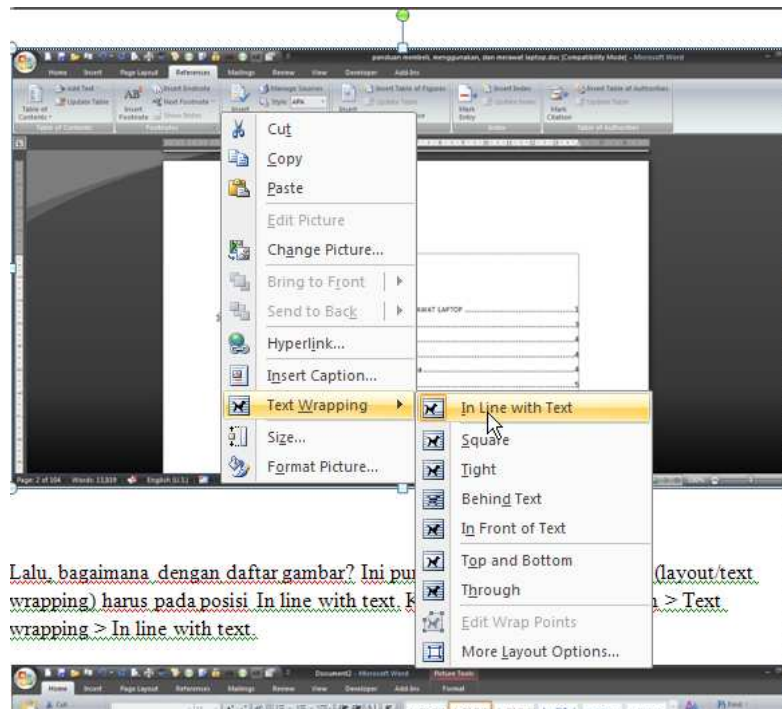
Cut
Copy
Paste
Edit Picture
Change Picture...
Bring to Front
Send to Back
Hyperlink...
Insert Caption...
Text Wrapping
Size...
Format Picture...

In Line with Text
Square
Tight
Behind Text
In Front of Text
Top and Bottom
Through
Edit Wrap Points
More Layout Options...

Lalu, bagaimana dengan daftar gambar? Ini pu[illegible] (layout/text wrapping) harus pada posisi In line with text. K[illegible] > Text wrapping > In line with text.